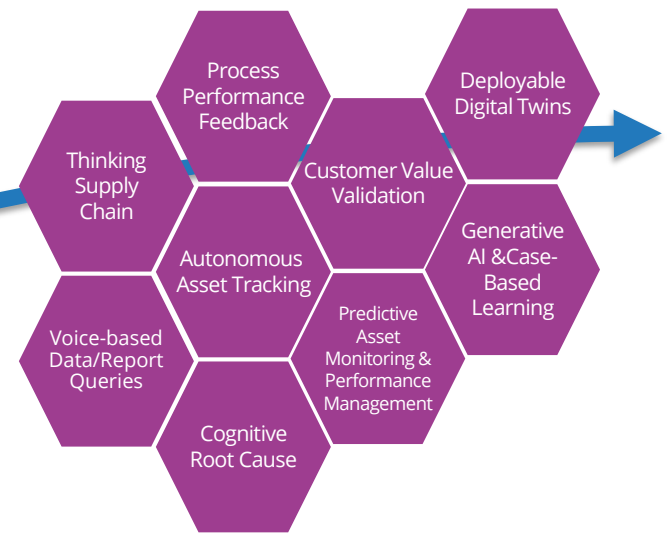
Process Performance Feedback

Deployable Digital Twins

Thinking Supply Chain

Customer Value Validation

Autonomous Asset Tracking

Generative AI &Case-Based Learning

Voice-based Data/Report Queries

Predictive Asset Monitoring & Performance Management

Cognitive Root Cause